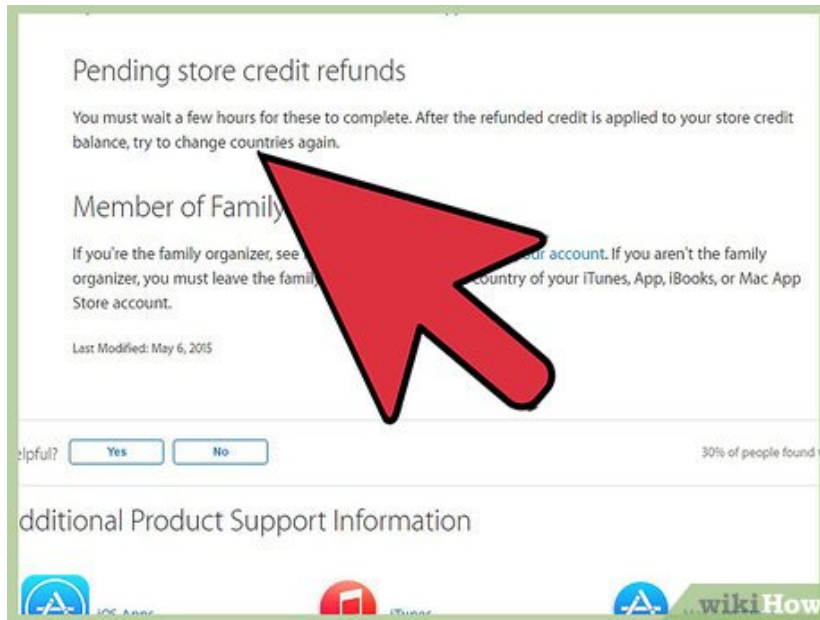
Pending store credit refunds

You must wait a few hours for these to complete. After the refunded credit is applied to your store credit balance, try to change countries again.

Member of Family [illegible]

If you're the family organizer, see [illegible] our account. If you aren't the family organizer, you must leave the famil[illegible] country of your iTunes, App, iBooks, or Mac App Store account.

Last Modified: May 6, 2015

elpful? Yes No 30% of people found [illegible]

dditional Product Support Information

iOS Apps iTunes

wikiHow